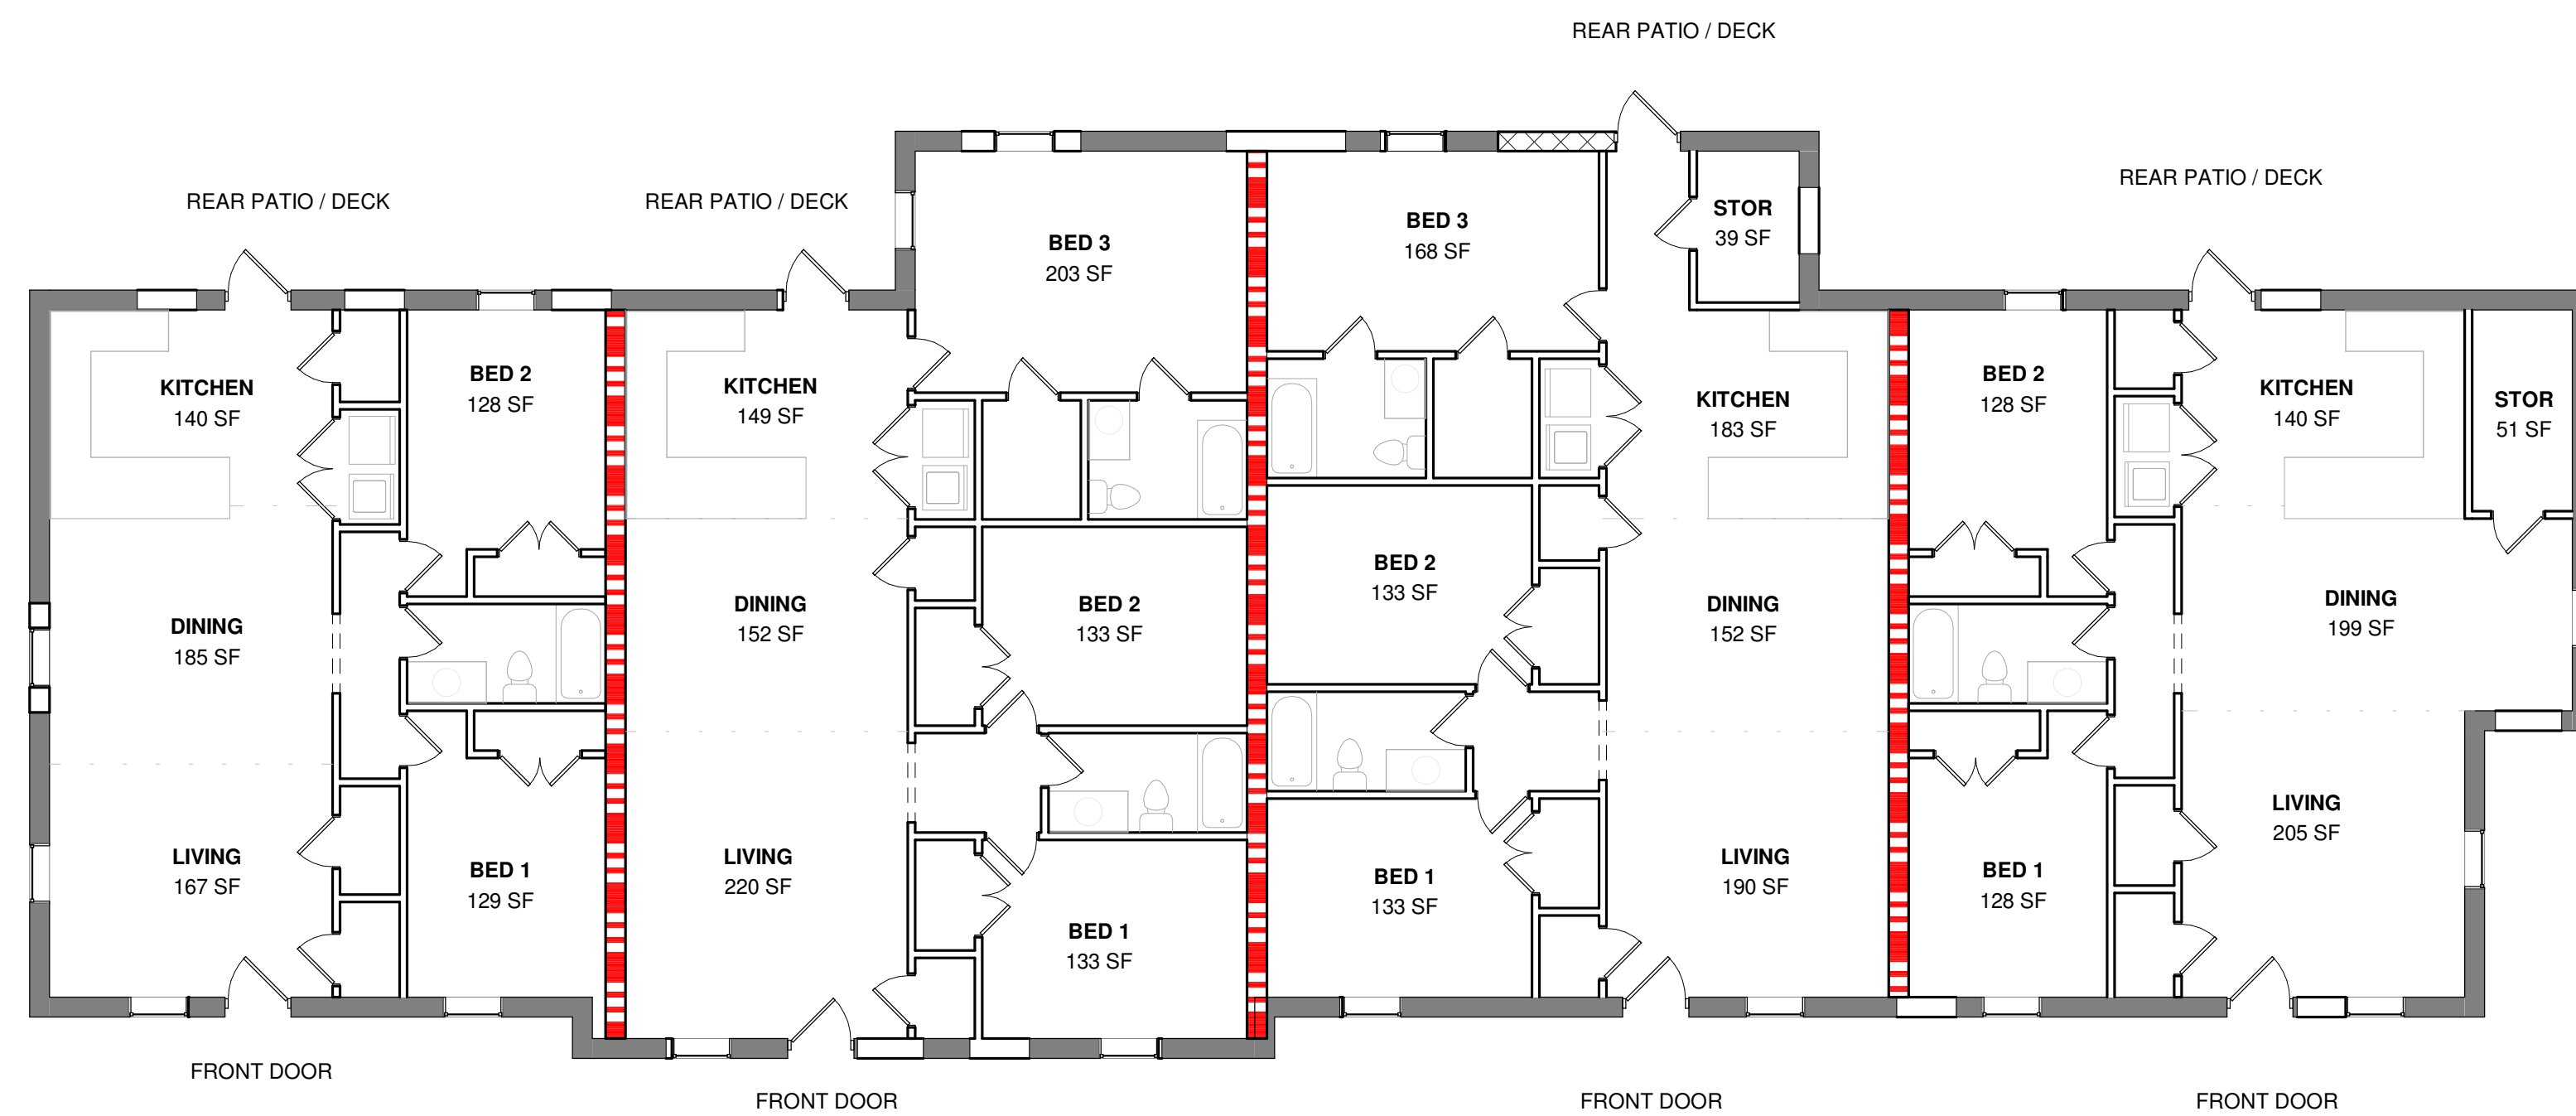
REAR PATIO / DECK

REAR PATIO / DECK

REAR PATIO / DECK

REAR PATIO / DECK

BED 3
203 SF

BED 3
168 SF

STOR
39 SF

KITCHEN
140 SF

BED 2
128 SF

KITCHEN
149 SF

KITCHEN
183 SF

BED 2
128 SF

KITCHEN
140 SF

STOR
51 SF

BED 2
133 SF

BED 2
133 SF

DINING
185 SF

DINING
152 SF

DINING
152 SF

DINING
199 SF

LIVING
167 SF

BED 1
129 SF

LIVING
220 SF

BED 1
133 SF

BED 1
133 SF

LIVING
190 SF

BED 1
128 SF

LIVING
205 SF

FRONT DOOR

FRONT DOOR

FRONT DOOR

FRONT DOOR